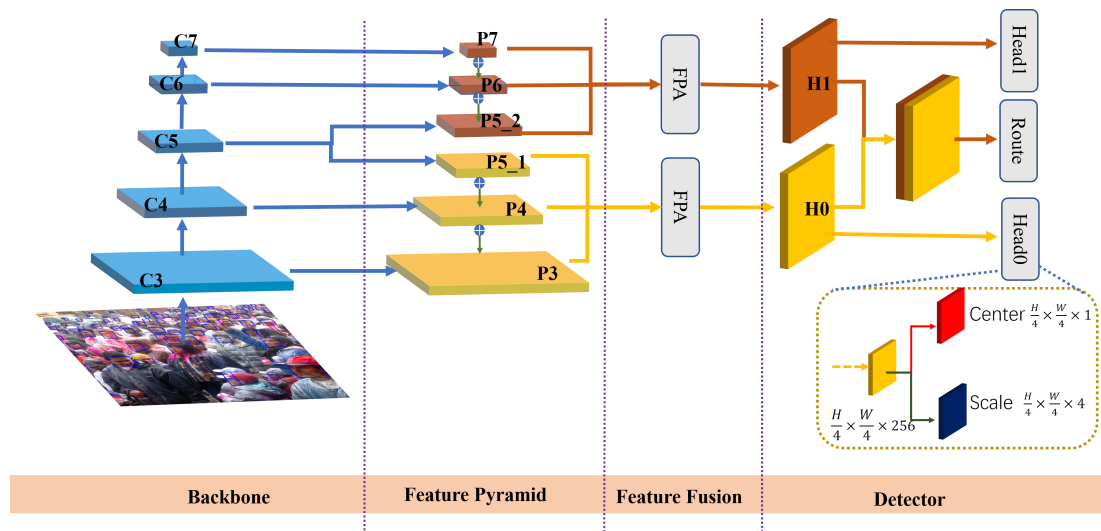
C7
C6
C5
C4
C3

P7
P6
P5_2
P5_1
P4
P3

FPA
FPA

H1
H0

Head1
Route
Head0

Center $\frac{H}{4} \times \frac{W}{4} \times 1$
Scale $\frac{H}{4} \times \frac{W}{4} \times 4$
$\frac{H}{4} \times \frac{W}{4} \times 256$

Backbone
Feature Pyramid
Feature Fusion
Detector